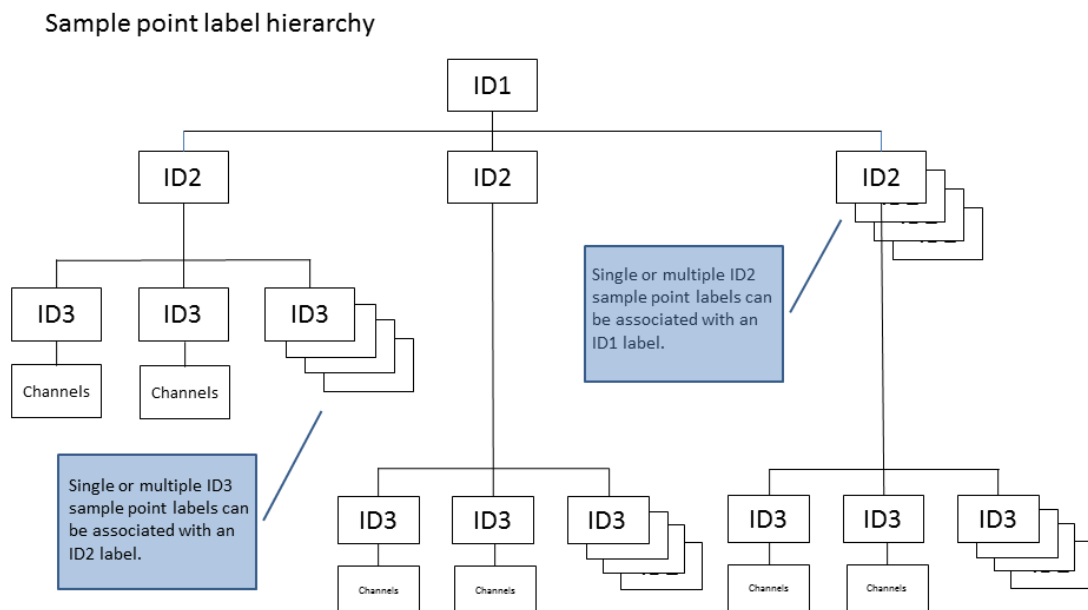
Sample point label hierarchy

ID1

ID2

ID2

ID2

Single or multiple ID2 sample point labels can be associated with an ID1 label.

ID3

ID3

ID3

Channels

Channels

Single or multiple ID3 sample point labels can be associated with an ID2 label.

ID3

ID3

ID3

ID3

ID3

ID3

Channels

Channels

Channels

Channels